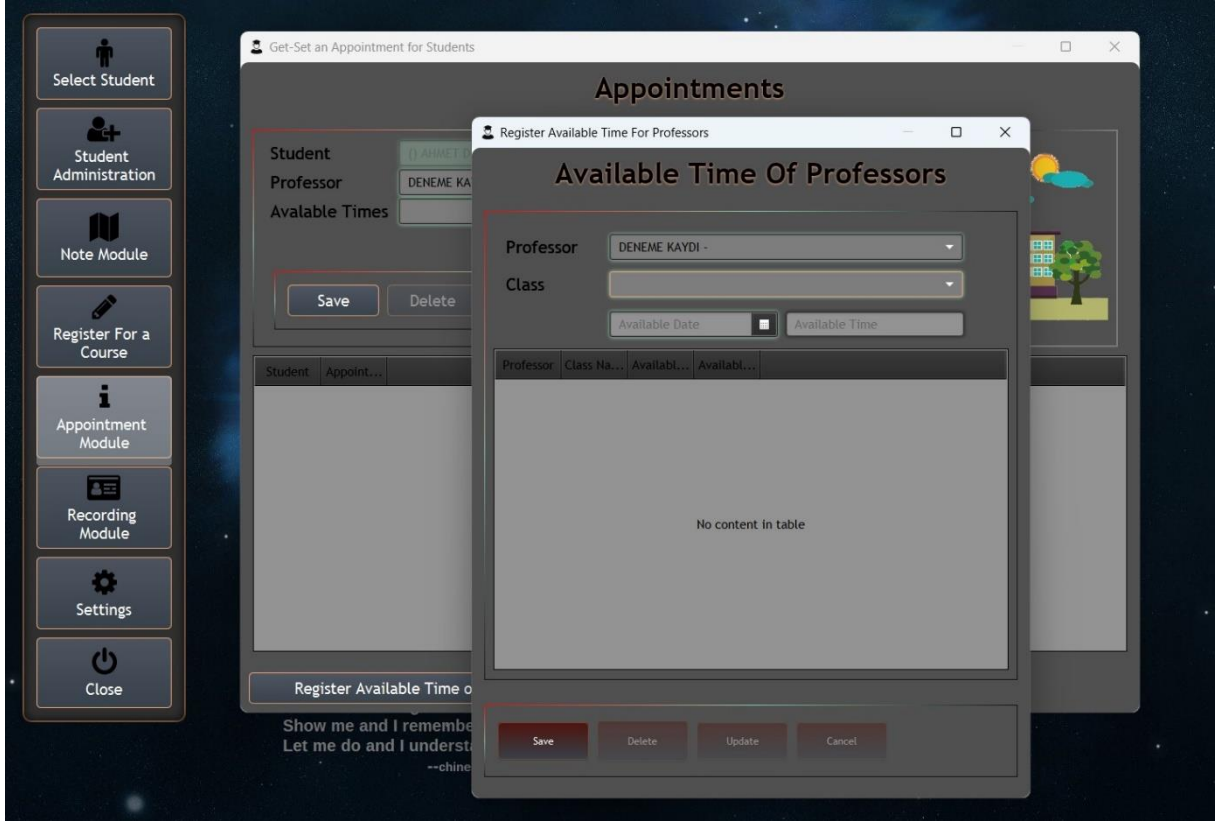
Select Student

Student Administration

Note Module

Register For a Course

Appointment Module

Recording Module

Settings

Close

Get-Set an Appointment for Students

Appointments

Student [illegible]

Professor DENEME KA

Avalable Times

Save Delete

| Student | Appoint... |
|---|---|

Register Available Time o

Show me and I remembe

Let me do and I underst

--chine

Register Available Time For Professors

Available Time Of Professors

Professor DENEME KAYDI -

Class

Available Date

Available Time

| Professor | Class Na... | Availabl... | Availabl... |
|---|---|---|---|

No content in table

Save Delete Update Cancel